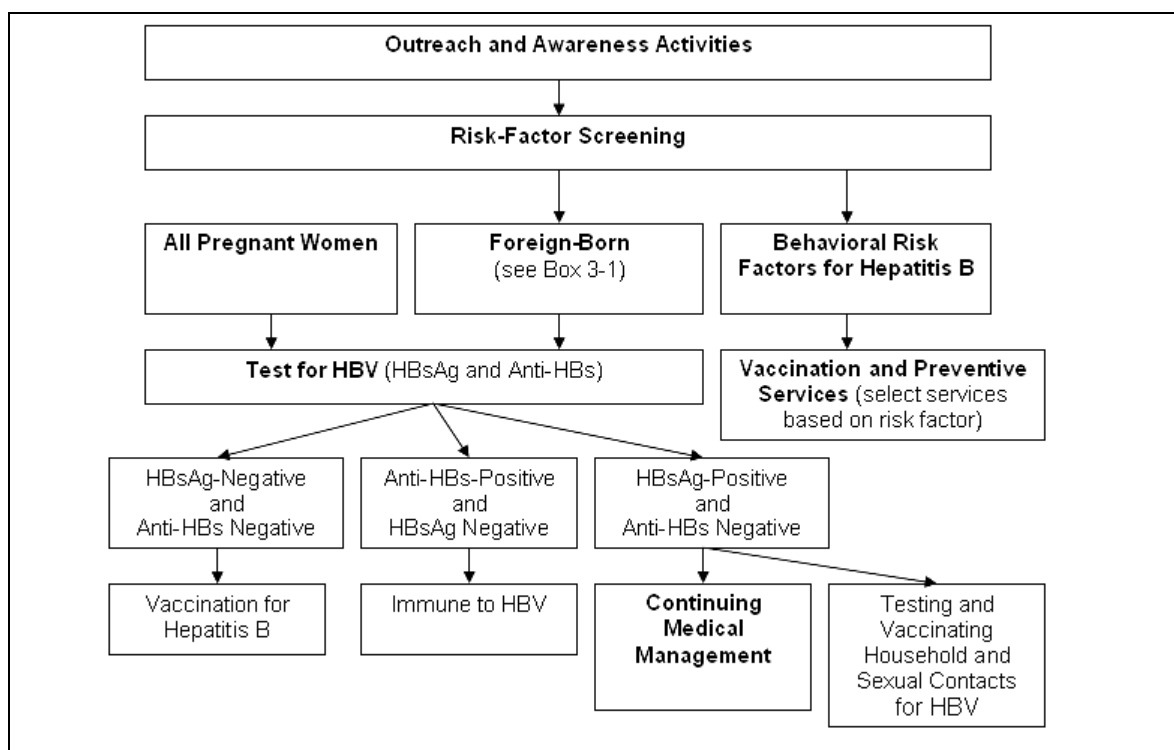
Outreach and Awareness Activities

Risk-Factor Screening

All Pregnant Women

Foreign-Born (see Box 3-1)

Behavioral Risk Factors for Hepatitis B

Test for HBV (HBsAg and Anti-HBs)

Vaccination and Preventive Services (select services based on risk factor)

HBsAg-Negative and Anti-HBs Negative

Anti-HBs-Positive and HBsAg Negative

HBsAg-Positive and Anti-HBs Negative

Vaccination for Hepatitis B

Immune to HBV

Continuing Medical Management

Testing and Vaccinating Household and Sexual Contacts for HBV